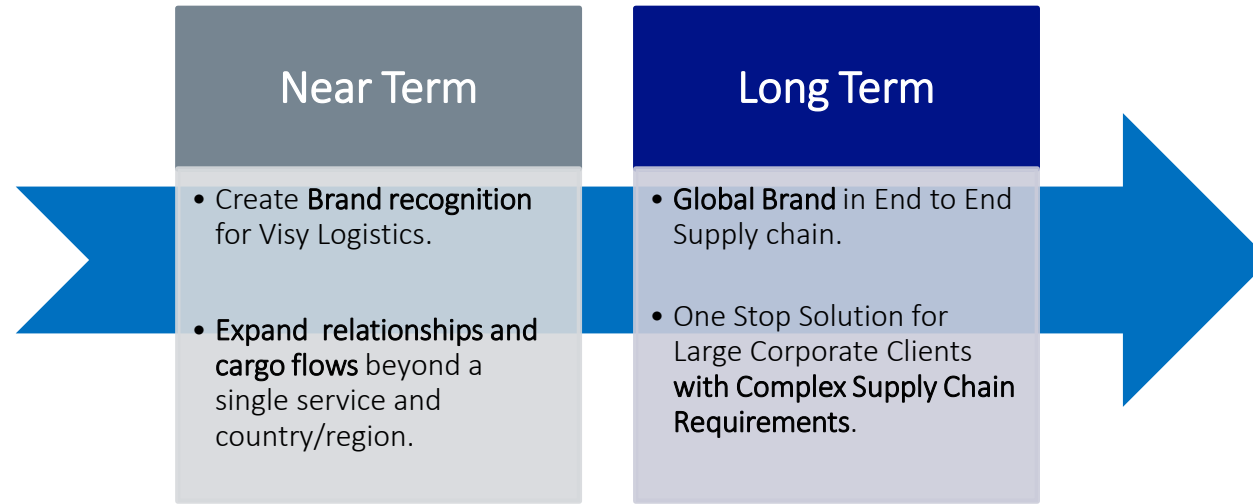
Near Term

• Create Brand recognition for Visy Logistics.

• Expand  relationships and cargo flows beyond a single service and country/region.

Long Term

• Global Brand in End to End Supply chain.

• One Stop Solution for Large Corporate Clients with Complex Supply Chain Requirements.